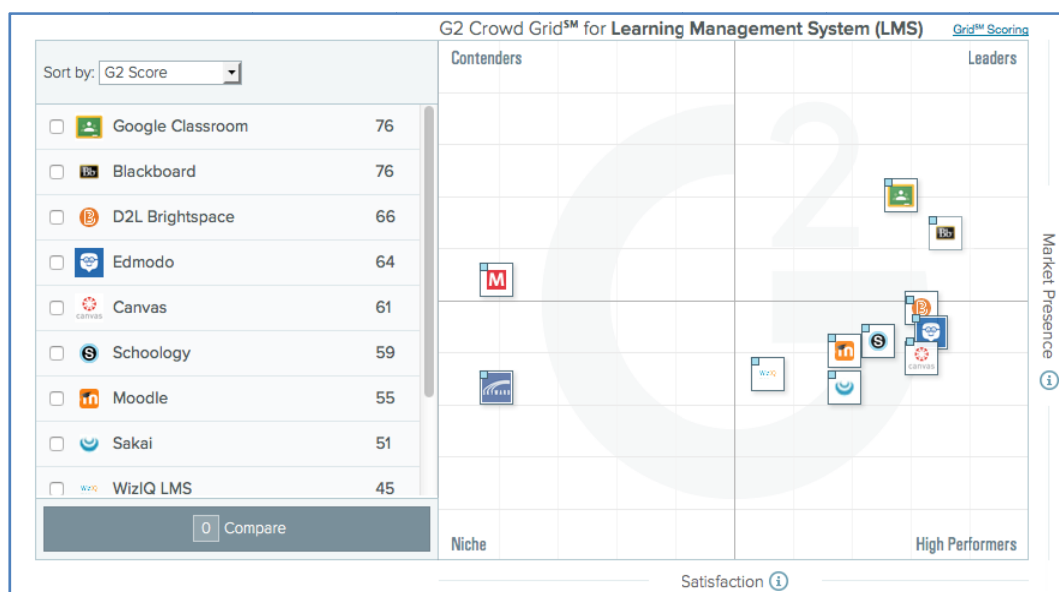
G2 Crowd Grid℠ for **Learning Management System (LMS)** Grid℠ Scoring

Sort by: G2 Score

| | | |
|---|---|---|
| ☐ | Google Classroom | 76 |
| ☐ | Blackboard | 76 |
| ☐ | D2L Brightspace | 66 |
| ☐ | Edmodo | 64 |
| ☐ | Canvas | 61 |
| ☐ | Schoology | 59 |
| ☐ | Moodle | 55 |
| ☐ | Sakai | 51 |
| ☐ | WizIQ LMS | 45 |

0 Compare

Contenders

Leaders

Niche

High Performers

Market Presence

Satisfaction

Bb

M

canvas

WizIQ

canvas